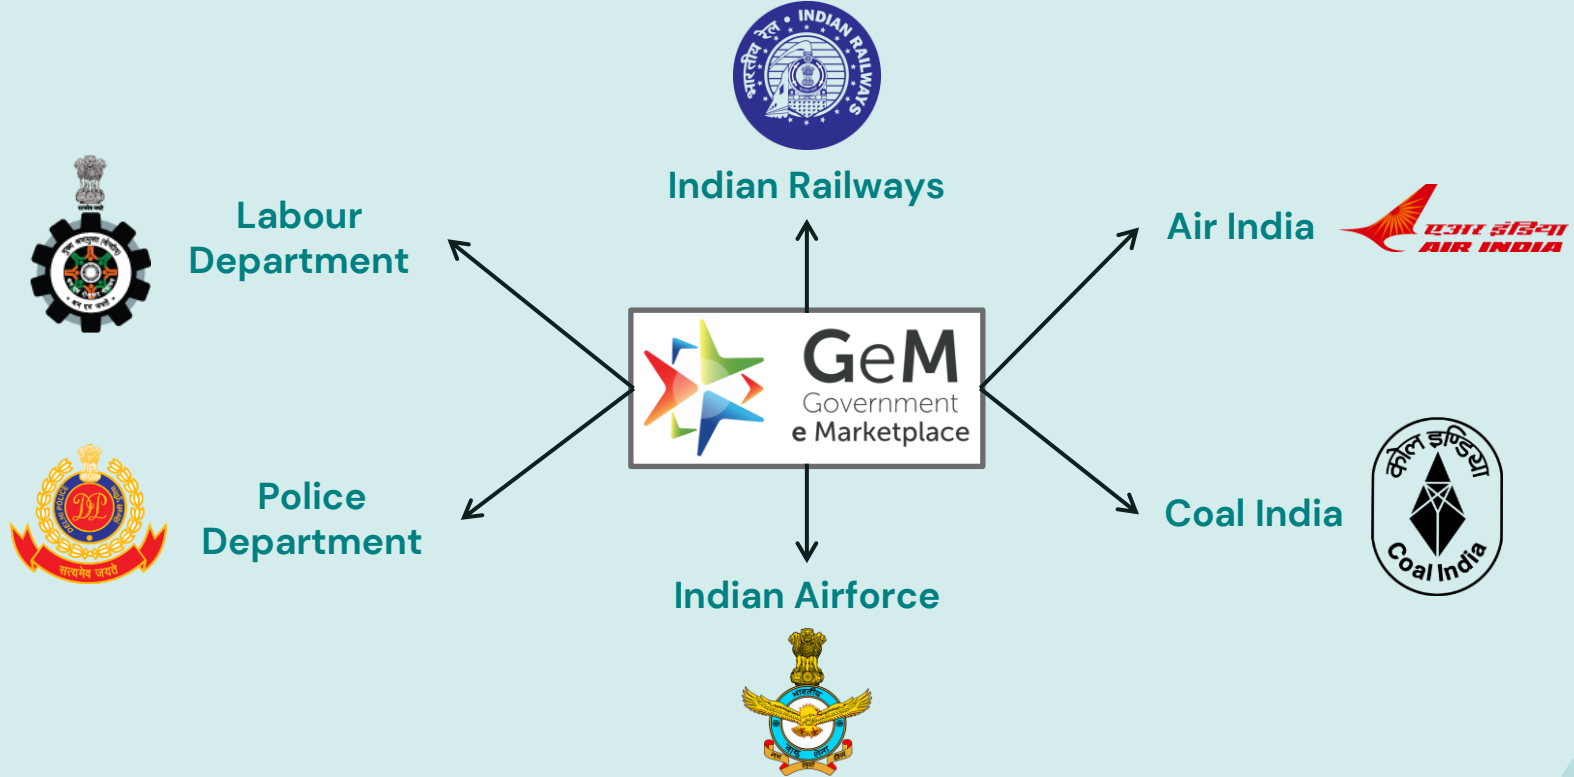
भारतीय रेल • INDIAN RAILWAYS

Indian Railways

Labour Department

Air India

एअर इंडिया AIR INDIA

GeM Government e Marketplace

Police Department

Coal India

कोल इण्डिया Coal India

सत्यमेव जयते

Indian Airforce

भारतीय वायु सेना